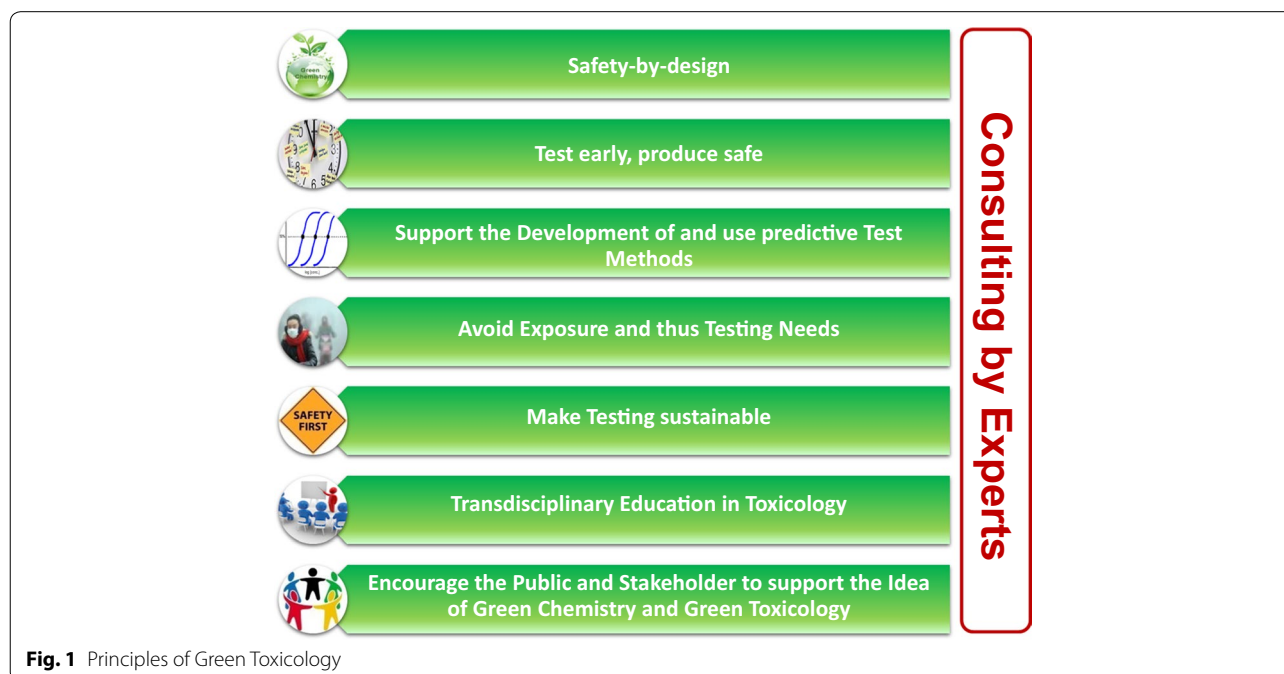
Green Chemistry

Safety-by-design

Test early, produce safe

Support the Development of and use predictive Test Methods

Avoid Exposure and thus Testing Needs

SAFETY FIRST

Make Testing sustainable

Transdisciplinary Education in Toxicology

Encourage the Public and Stakeholder to support the Idea of Green Chemistry and Green Toxicology

Consulting by Experts

**Fig. 1** Principles of Green Toxicology